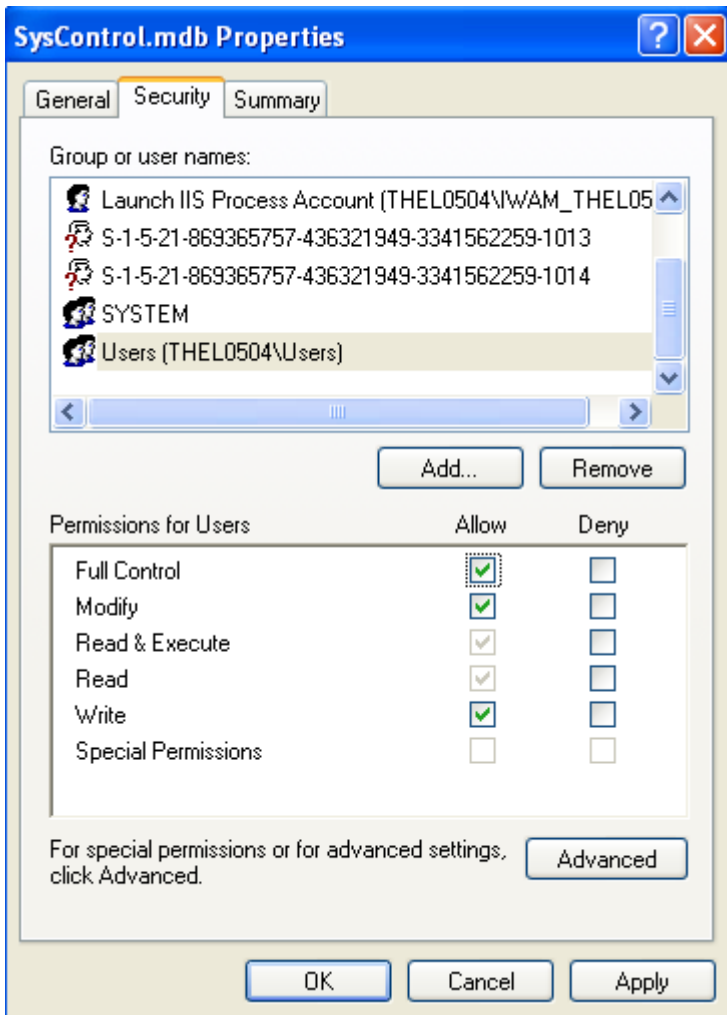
SysControl.mdb Properties

General | Security | Summary

Group or user names:

Launch IIS Process Account (THEL0504\IWAM_THEL05
S-1-5-21-869365757-436321949-3341562259-1013
S-1-5-21-869365757-436321949-3341562259-1014
SYSTEM
Users (THEL0504\Users)

Add... | Remove

| Permissions for Users | Allow | Deny |
|---|---|---|
| Full Control | ✓ | |
| Modify | ✓ | |
| Read & Execute | ✓ | |
| Read | ✓ | |
| Write | ✓ | |
| Special Permissions | | |

For special permissions or for advanced settings, click Advanced.

Advanced

OK | Cancel | Apply